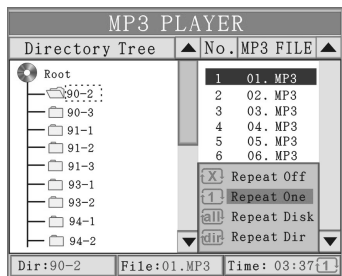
MP3 PLAYER

Directory Tree ▲

Root
90-2
90-3
91-1
91-2
91-3
93-1
93-2
94-1
94-2
▼

No. MP3 FILE ▲

| No. | MP3 FILE |
|---|---|
| 1 | 01. MP3 |
| 2 | 02. MP3 |
| 3 | 03. MP3 |
| 4 | 04. MP3 |
| 5 | 05. MP3 |
| 6 | 06. MP3 |

X Repeat Off
1 Repeat One
all Repeat Disk
dir Repeat Dir
▼

Dir:90-2 File:01.MP3 Time: 03:37 1